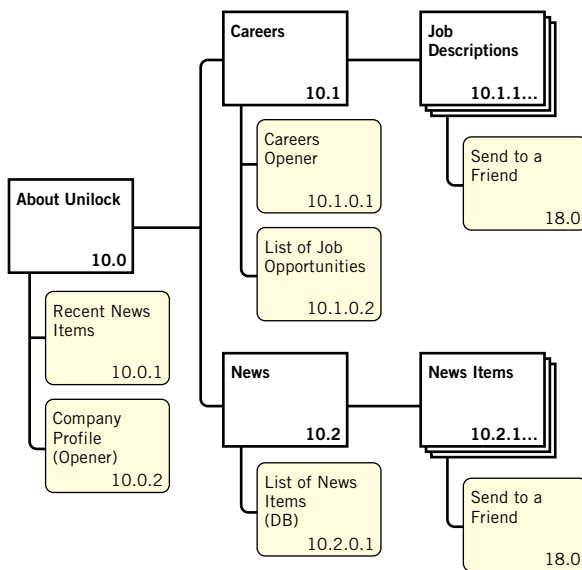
About Unilock
10.0

Recent News Items
10.0.1

Company Profile (Opener)
10.0.2

Careers
10.1

Careers Opener
10.1.0.1

List of Job Opportunities
10.1.0.2

Job Descriptions
10.1.1...

Send to a Friend
18.0

News
10.2

List of News Items (DB)
10.2.0.1

News Items
10.2.1...

Send to a Friend
18.0